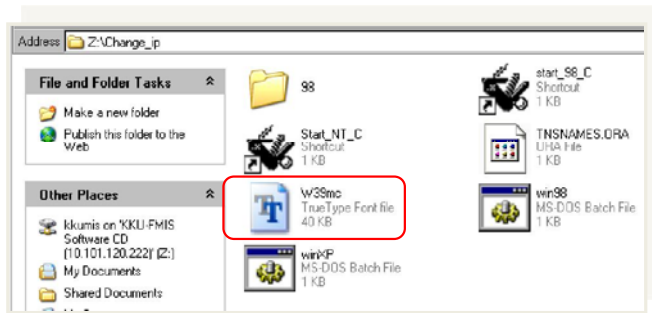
Address Z:\Change_ip

File and Folder Tasks

Make a new folder

Publish this folder to the Web

Other Places

kkumis on 'KKU-FMIS Software CD (10.101.120.222)' (Z:)

My Documents

Shared Documents

98

start_98_C
Shortcut
1 KB

Start_NT_C
Shortcut
1 KB

TNSNAMES.ORA
ORA File
1 KB

W39mc
TrueType Font file
40 KB

win98
MS-DOS Batch File
1 KB

winXP
MS-DOS Batch File
1 KB